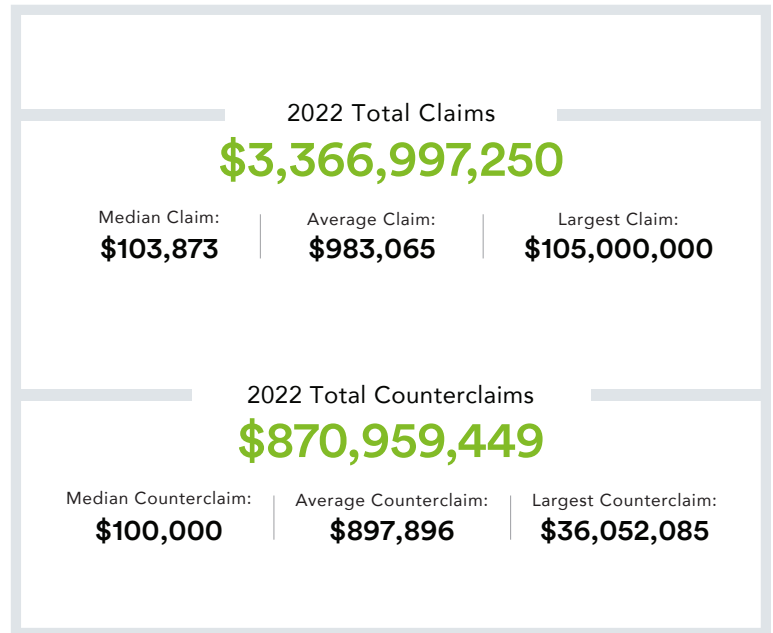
2022 Total Claims

\$3,366,997,250

Median Claim:
\$103,873

Average Claim:
\$983,065

Largest Claim:
\$105,000,000

2022 Total Counterclaims

\$870,959,449

Median Counterclaim:
\$100,000

Average Counterclaim:
\$897,896

Largest Counterclaim:
\$36,052,085